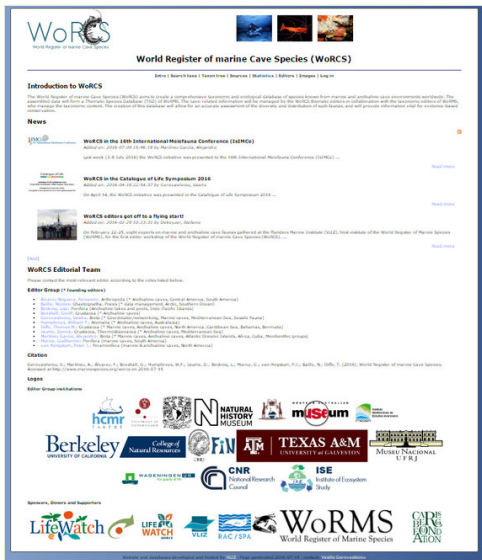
WoRCS
World Register of marine Cave Species

World Register of marine Cave Species (WoRCS)

Intro | Search taxa | Taxon tree | Sources | Statistics | Editors | Images | Log in

Introduction to WoRCS

The World Register of marine Cave Species (WoRCS) aims to create a comprehensive taxonomic and ecological database of species known from marine and anchialine cave environments worldwide. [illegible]

News

WoRCS in the 16th International Meiofauna Conference (ISIMCo)
Added on: 2016-07-15 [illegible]
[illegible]
Read more

WoRCS in the Catalogue of Life Symposium 2016
Added on: 2016-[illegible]
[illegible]
Read more

WoRCS editors got off to a flying start!
Added on: 2016-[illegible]
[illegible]
Read more

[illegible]

WoRCS Editorial Team

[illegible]

Editor Group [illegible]

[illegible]

Citation

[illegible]

Logos

Editor Group institutions

hcmr
NATURAL HISTORY MUSEUM
museum
Berkeley UNIVERSITY OF CALIFORNIA
College of Natural Resources
FiN
TEXAS A&M UNIVERSITY at GALVESTON
Museu Nacional UFRJ
WAGENINGEN UR
CNR National Research Council
ISE Institute of Ecosystem Study

Sponsors, Donors and Supporters

LifeWatch
LIFE WATCH
VLIZ
RAC/SPA
WoRMS World Register of Marine Species
CARIPOLOGY

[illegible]